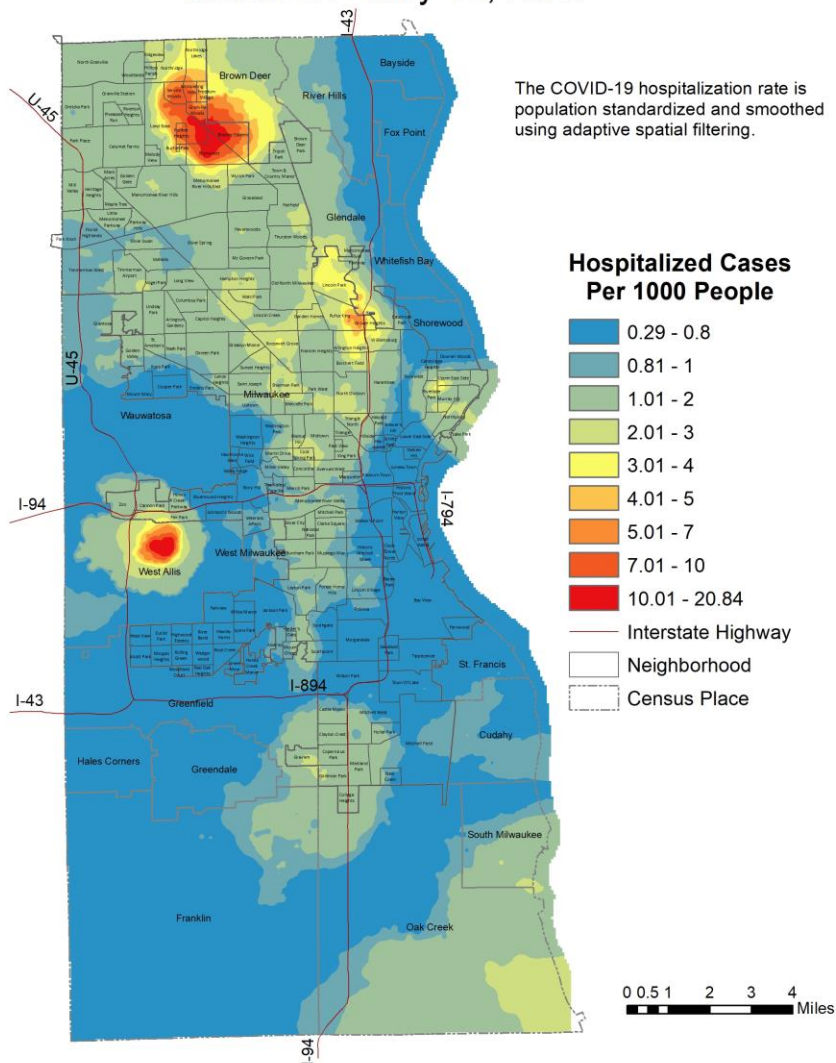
I-43
Bayside
Brown Deer
River Hills
U-45
Fox Point

The COVID-19 hospitalization rate is population standardized and smoothed using adaptive spatial filtering.

Glendale
Whitefish Bay

Hospitalized Cases Per 1000 People
0.29 - 0.8
0.81 - 1
1.01 - 2
2.01 - 3
3.01 - 4
4.01 - 5
5.01 - 7
7.01 - 10
10.01 - 20.84
Interstate Highway
Neighborhood
Census Place

Shorewood
U-45
Milwaukee
Wauwatosa
I-94
I-794
West Allis
West Milwaukee
St. Francis
I-894
I-43
Greenfield
Cudahy
Hales Corners
Greendale
South Milwaukee
Franklin
Oak Creek
0 0.5 1 2 3 4 Miles
I-94